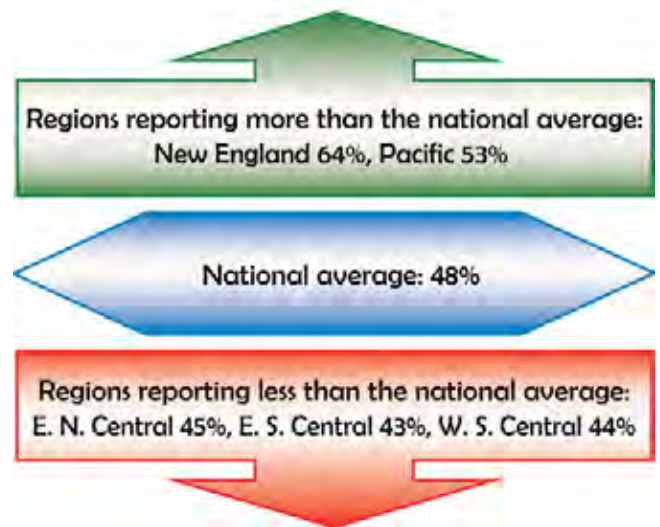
Regions reporting more than the national average:
New England 64%, Pacific 53%

National average: 48%

Regions reporting less than the national average:
E. N. Central 45%, E. S. Central 43%, W. S. Central 44%